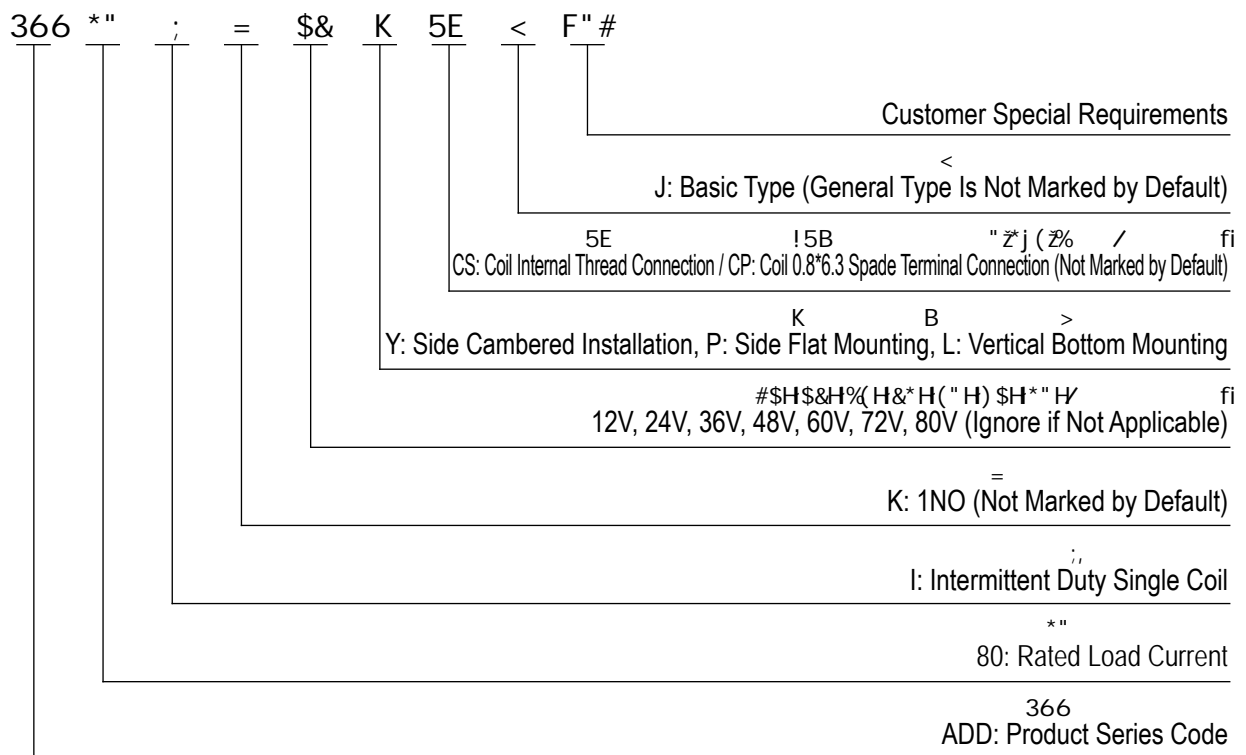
366 *" ; = $& K 5E < F"#

Customer Special Requirements

<
J: Basic Type (General Type Is Not Marked by Default)

5E !5B "ž*j (ž% / fi
CS: Coil Internal Thread Connection / CP: Coil 0.8*6.3 Spade Terminal Connection (Not Marked by Default)

K B >
Y: Side Cambered Installation, P: Side Flat Mounting, L: Vertical Bottom Mounting

#$H$&H%(H&*H("H)$H*"H/ fi
12V, 24V, 36V, 48V, 60V, 72V, 80V (Ignore if Not Applicable)

=
K: 1NO (Not Marked by Default)

;,
I: Intermittent Duty Single Coil

*"
80: Rated Load Current

366
ADD: Product Series Code